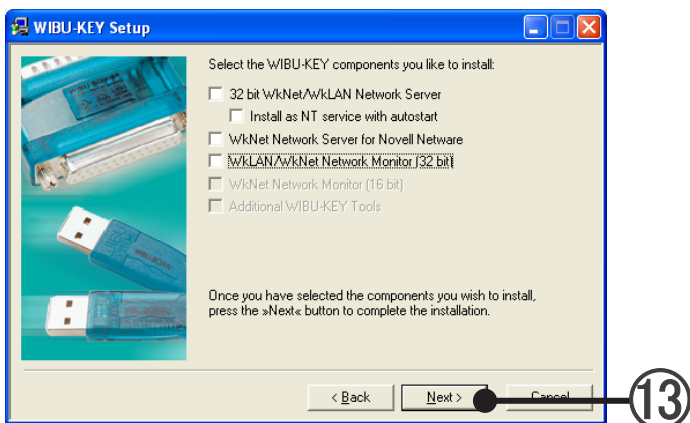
WIBU-KEY Setup

Select the WIBU-KEY components you like to install:

32 bit WkNet/WkLAN Network Server

Install as NT service with autostart

WkNet Network Server for Novell Netware

WkLAN/WkNet Network Monitor (32 bit)

WkNet Network Monitor (16 bit)

Additional WIBU-KEY Tools

Once you have selected the components you wish to install, press the »Next« button to complete the installation.

< Back

Next >

Cancel

13